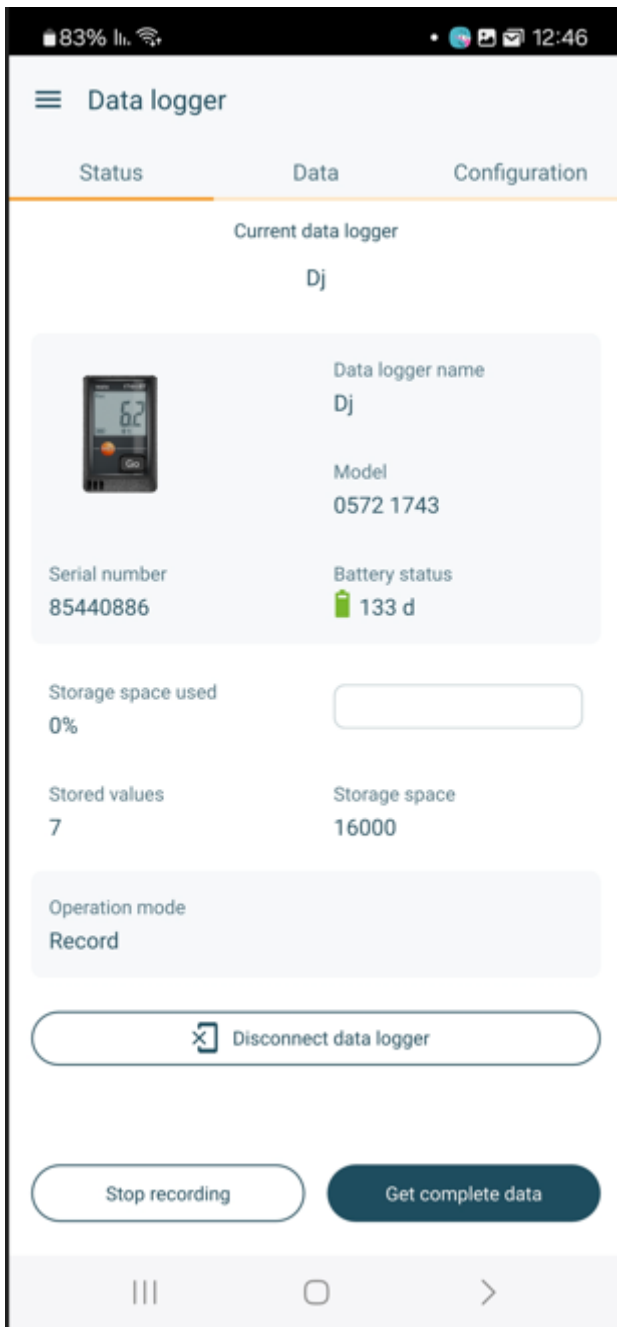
83% 12:46

Data logger

Status Data Configuration

Current data logger

Dj

6.2
Go

Data logger name
Dj

Model
0572 1743

Serial number
85440886

Battery status
133 d

Storage space used
0%

Stored values
7

Storage space
16000

Operation mode
Record

Disconnect data logger

Stop recording

Get complete data